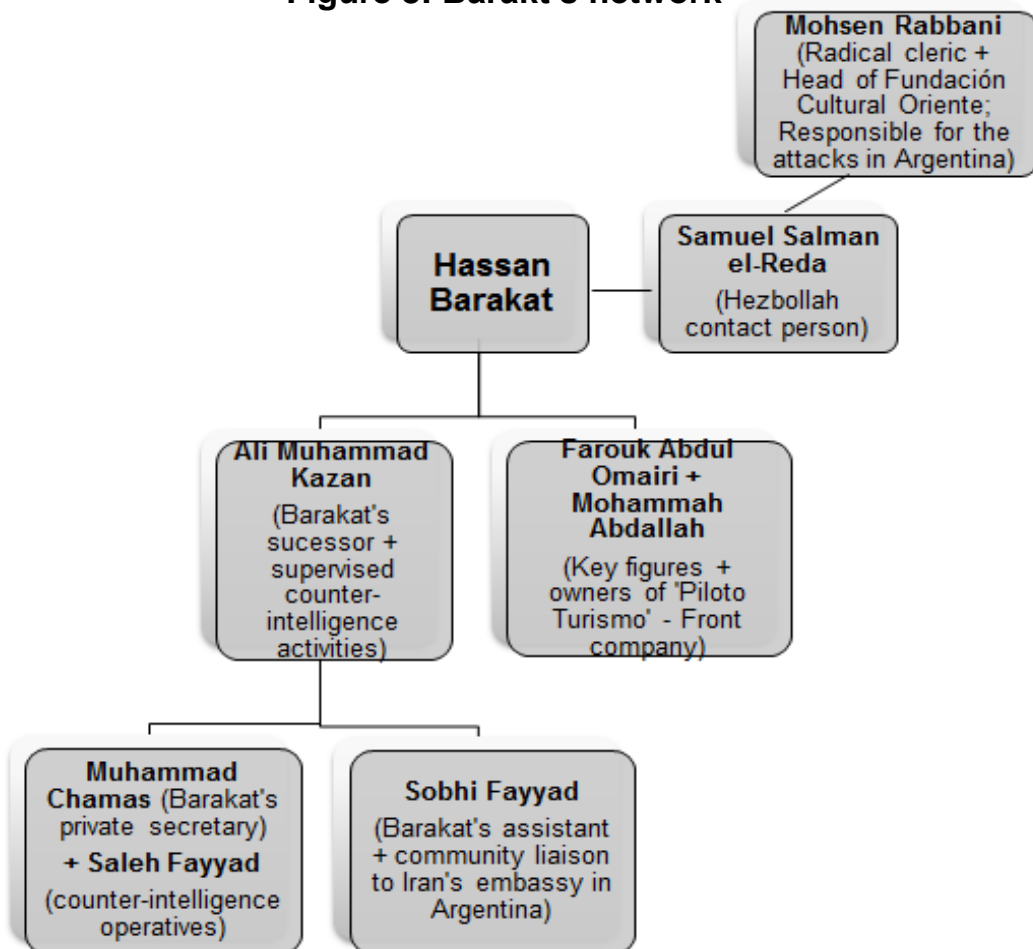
Figure 3: Barakt's network

Mohsen Rabbani (Radical cleric + Head of Fundación Cultural Oriente; Responsible for the attacks in Argentina)

Hassan Barakat

Samuel Salman el-Reda (Hezbollah contact person)

Ali Muhammad Kazan (Barakat's sucessor + supervised counter-intelligence activities)

Farouk Abdul Omairi + Mohammah Abdallah (Key figures + owners of 'Piloto Turismo' - Front company)

Muhammad Chamas (Barakat's private secretary) + Saleh Fayyad (counter-intelligence operatives)

Sobhi Fayyad (Barakat's assistant + community liaison to Iran's embassy in Argentina)